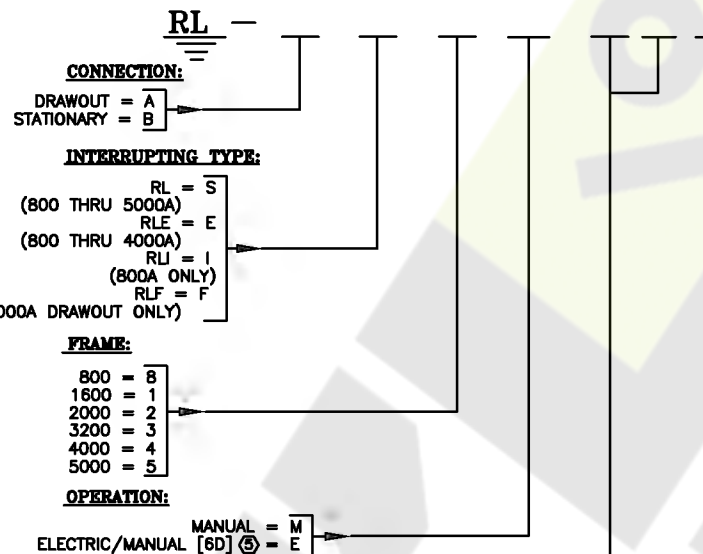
RL —

CONNECTION:

DRAWOUT = A
STATIONARY = B

INTERRUPTING TYPE:

RL = S
(800 THRU 5000A)
RLE = E
(800 THRU 4000A)
RLI = I
(800A ONLY)
RLF = F
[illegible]000A DRAWOUT ONLY)

FRAME:

800 = 8
1600 = 1
2000 = 2
3200 = 3
4000 = 4
5000 = 5

OPERATION:

MANUAL = M
ELECTRIC/MANUAL [6D] ⑤ = E